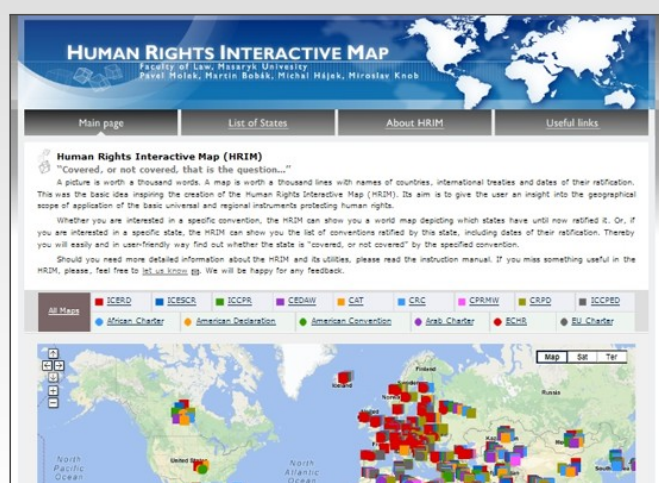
HUMAN RIGHTS INTERACTIVE MAP
Faculty of Law, Masaryk University
Pavel Holek, Martin Bobák, Michal Hájek, Miroslav Knob

Main page | List of States | About HRIM | Useful links

Human Rights Interactive Map (HRIM)
"Covered, or not covered, that is the question..."

A picture is worth a thousand words. A map is worth a thousand lines with names of countries, international treaties and dates of their ratification. This was the basic idea inspiring the creation of the Human Rights Interactive Map (HRIM). Its aim is to give the user an insight into the geographical scope of application of the basic universal and regional instruments protecting human rights.

Whether you are interested in a specific convention, the HRIM can show you a world map depicting which states have until now ratified it. Or, if you are interested in a specific state, the HRIM can show you the list of conventions ratified by this state, including dates of their ratification. Thereby you will easily and in user-friendly way find out whether the state is "covered, or not covered" by the specified convention.

Should you need more detailed information about the HRIM and its utilities, please read the instruction manual. If you miss something useful in the HRIM, please, feel free to let us know us. We will be happy for any feedback.

All Maps | ICERD | ICESCR | ICCPR | CEDAW | CAT | CRC | CPRMW | CRPD | ICCPED
African Charter | American Declaration | American Convention | Arab Charter | ECHR | EU Charter

Map | Sat | Ter

Finland
Iceland
Russia
United States
North Pacific Ocean
North Atlantic Ocean
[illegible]